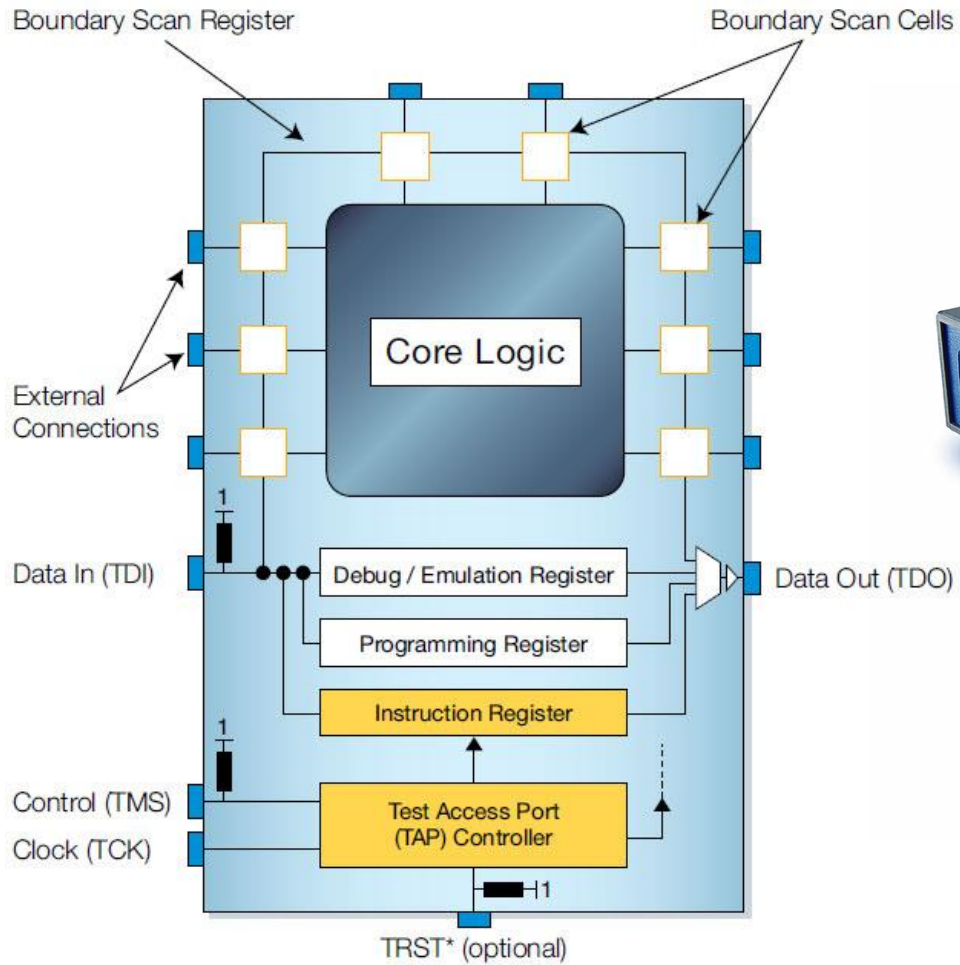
Boundary Scan Register

Boundary Scan Cells

Core Logic

External Connections

1

Data In (TDI)

Debug / Emulation Register

Data Out (TDO)

Programming Register

Instruction Register

1

Control (TMS)

Test Access Port (TAP) Controller

Clock (TCK)

1

TRST* (optional)